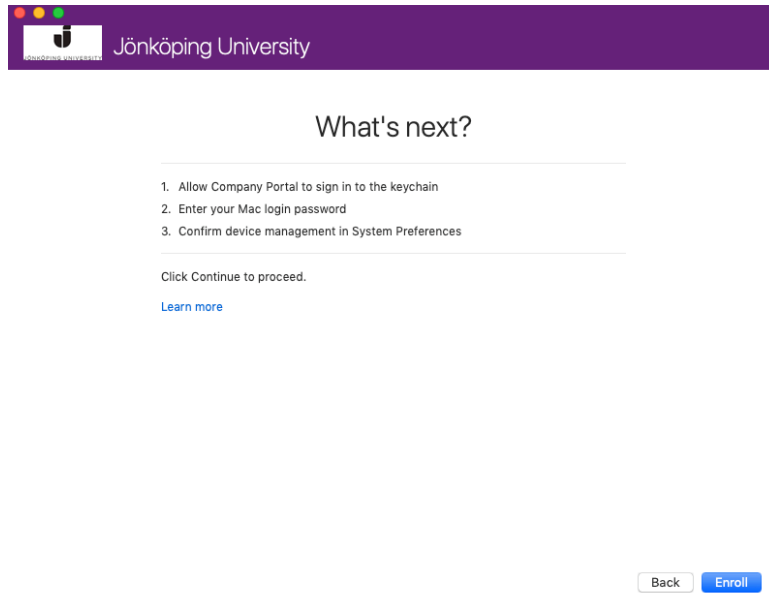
JÖNKÖPING UNIVERSITY

Jönköping University

What's next?

1. Allow Company Portal to sign in to the keychain
2. Enter your Mac login password
3. Confirm device management in System Preferences

Click Continue to proceed.

Learn more

Back
Enroll